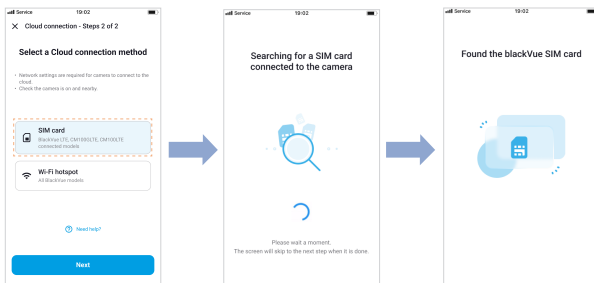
Service 19:02

Cloud connection - Steps 2 of 2

Select a Cloud connection method

• Network settings are required for camera to connect to the cloud.
• Check the camera is on and nearby.

SIM card
BlackVue LTE, CM100LTE, CM100LTE connected models

Wi-Fi hotspot
All BlackVue models

Need help?

Next

Service 19:02

Searching for a SIM card connected to the camera

Please wait a moment.
The screen will skip to the next step when it is done.

Service 19:02

Found the blackVue SIM card